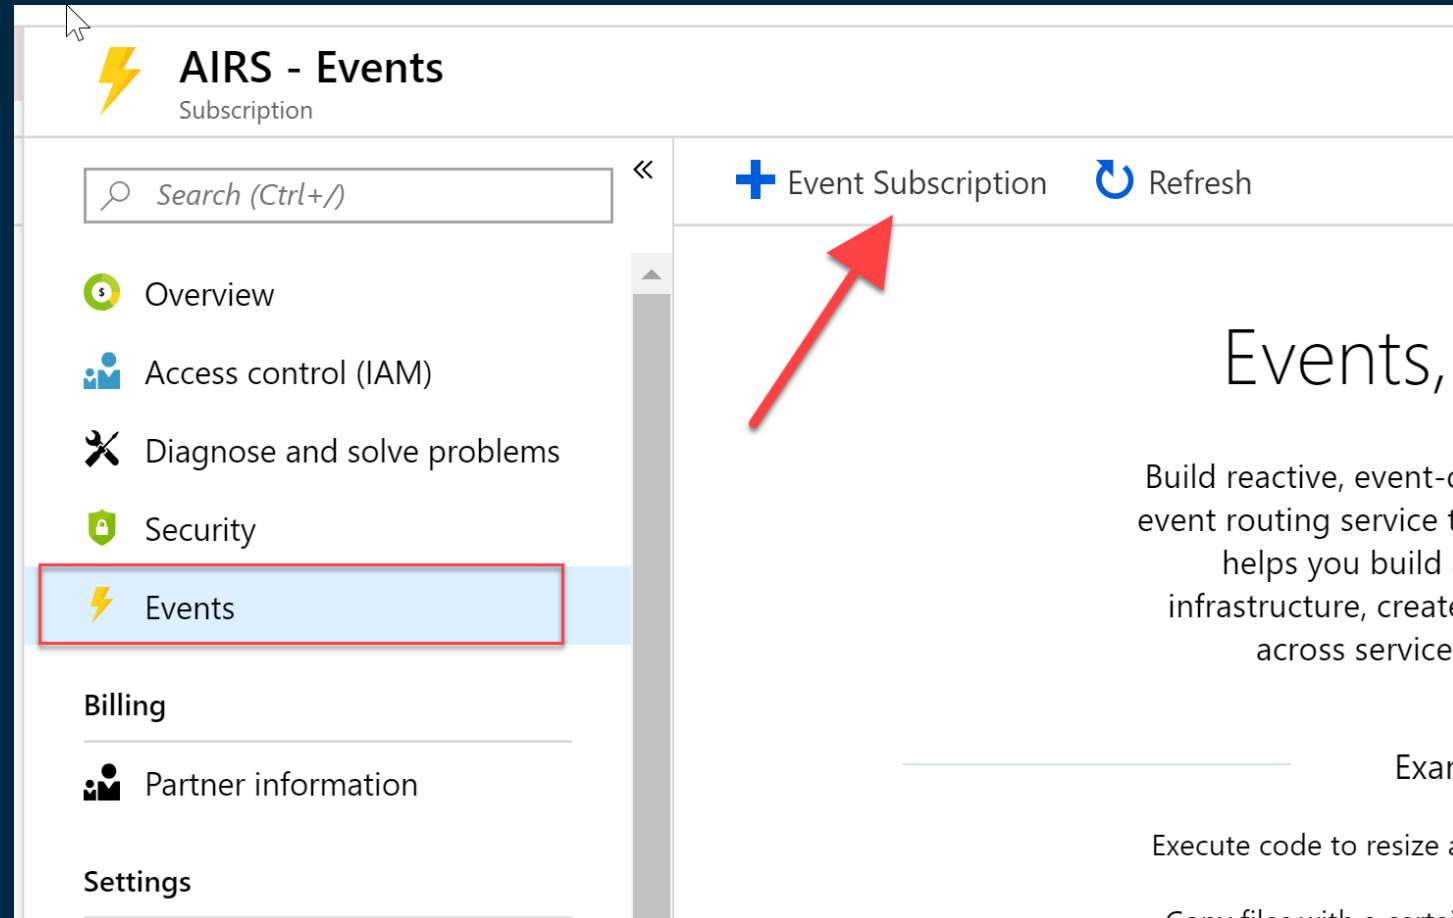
AIRS - Events
Subscription

Search (Ctrl+/)

«

Overview

Access control (IAM)

Diagnose and solve problems

Security

Events

Billing

Partner information

Settings

Event Subscription

Refresh

Events,

Build reactive, event-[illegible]
event routing service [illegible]
helps you build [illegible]
infrastructure, create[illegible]
across service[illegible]

Exa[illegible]

Execute code to resize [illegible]

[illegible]